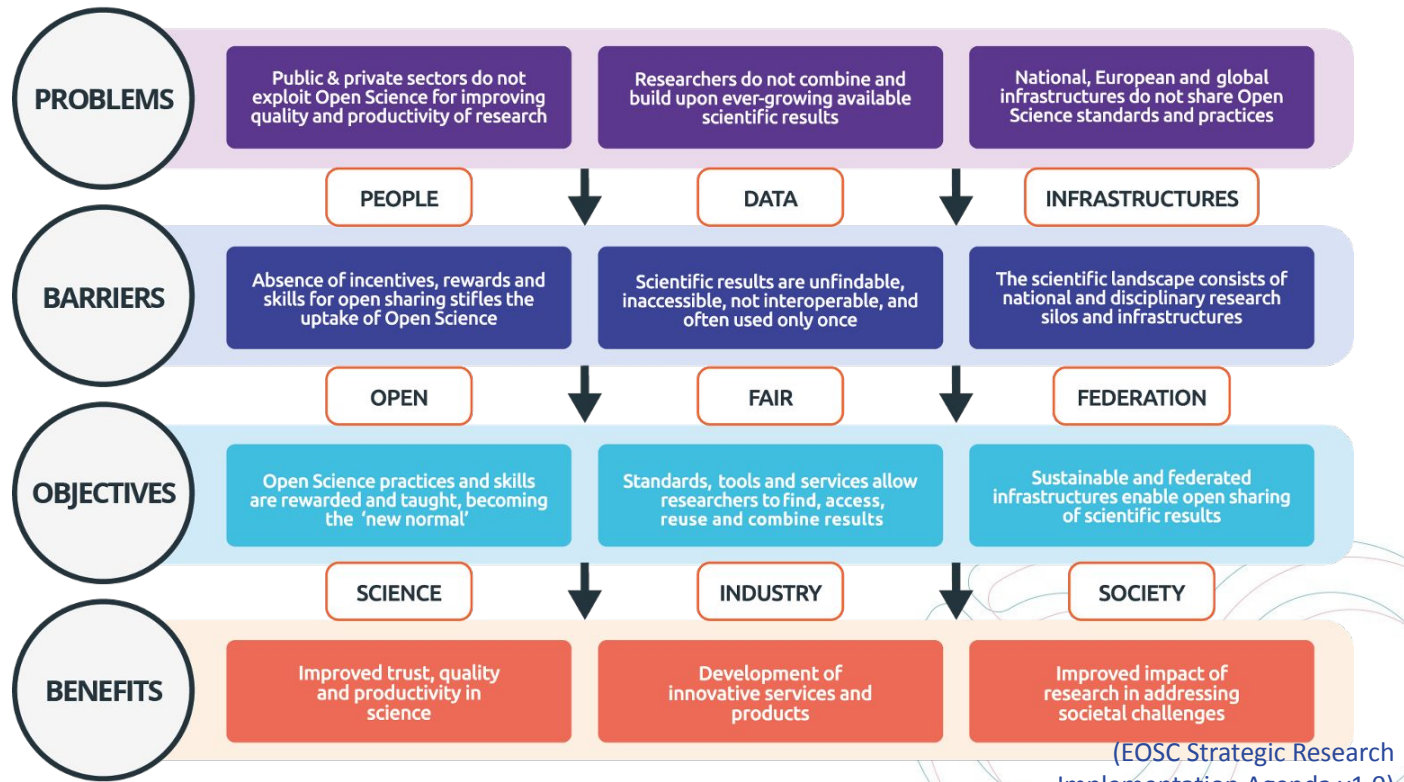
PROBLEMS

Public & private sectors do not exploit Open Science for improving quality and productivity of research

Researchers do not combine and build upon ever-growing available scientific results

National, European and global infrastructures do not share Open Science standards and practices

PEOPLE

DATA

INFRASTRUCTURES

BARRIERS

Absence of incentives, rewards and skills for open sharing stifles the uptake of Open Science

Scientific results are unfindable, inaccessible, not interoperable, and often used only once

The scientific landscape consists of national and disciplinary research silos and infrastructures

OPEN

FAIR

FEDERATION

OBJECTIVES

Open Science practices and skills are rewarded and taught, becoming the 'new normal'

Standards, tools and services allow researchers to find, access, reuse and combine results

Sustainable and federated infrastructures enable open sharing of scientific results

SCIENCE

INDUSTRY

SOCIETY

BENEFITS

Improved trust, quality and productivity in science

Development of innovative services and products

Improved impact of research in addressing societal challenges

(EOSC Strategic Research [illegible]